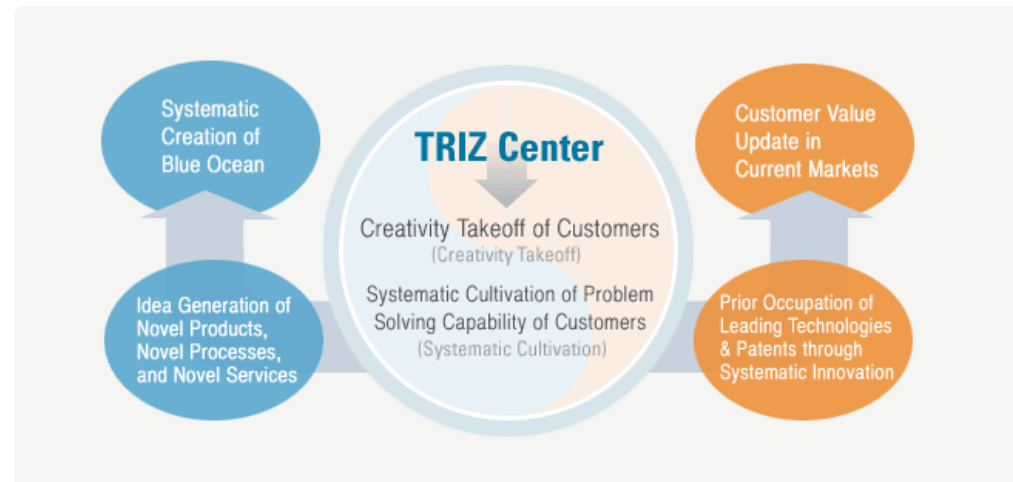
Systematic Creation of Blue Ocean

TRIZ Center

Customer Value Update in Current Markets

Creativity Takeoff of Customers
(Creativity Takeoff)

Systematic Cultivation of Problem Solving Capability of Customers
(Systematic Cultivation)

Idea Generation of Novel Products, Novel Processes, and Novel Services

Prior Occupation of Leading Technologies & Patents through Systematic Innovation